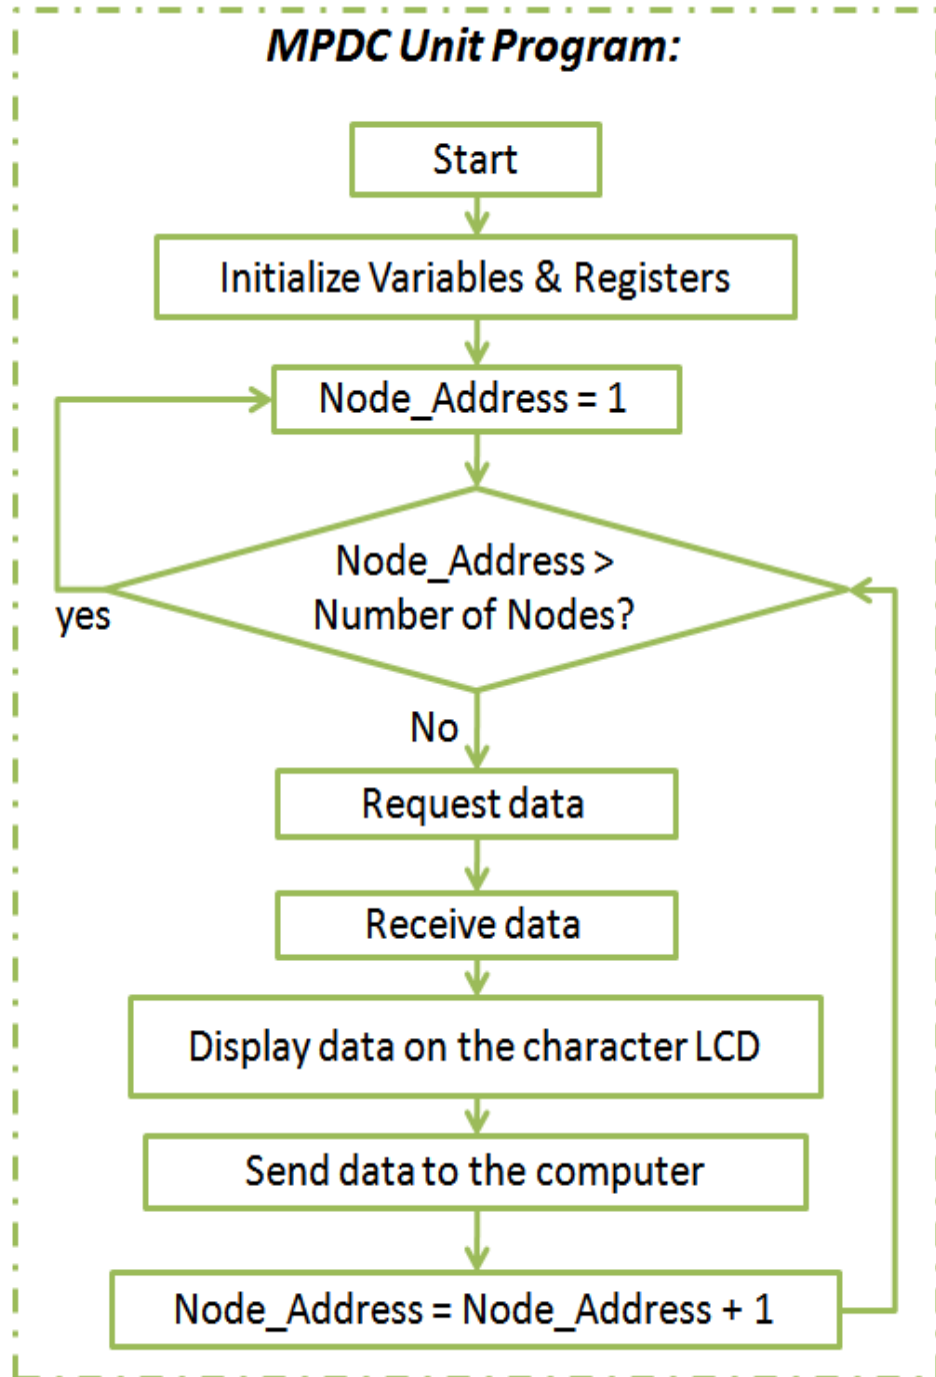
MPDC Unit Program:

Start

Initialize Variables & Registers

Node_Address = 1

Node_Address > Number of Nodes?

yes

No

Request data

Receive data

Display data on the character LCD

Send data to the computer

Node_Address = Node_Address + 1